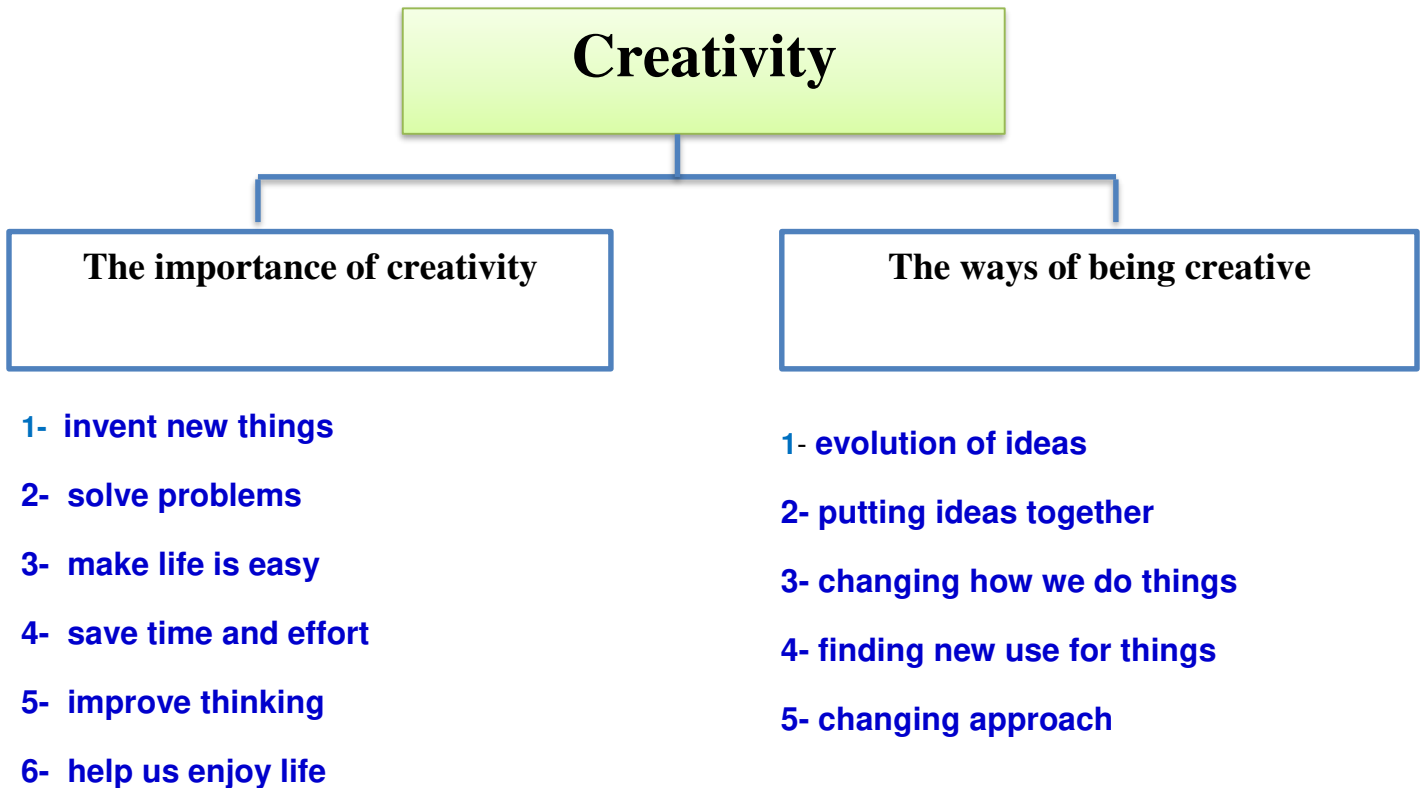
Creativity

The importance of creativity

1- invent new things

2- solve problems

3- make life is easy

4- save time and effort

5- improve thinking

6- help us enjoy life

The ways of being creative

1- evolution of ideas

2- putting ideas together

3- changing how we do things

4- finding new use for things

5- changing approach